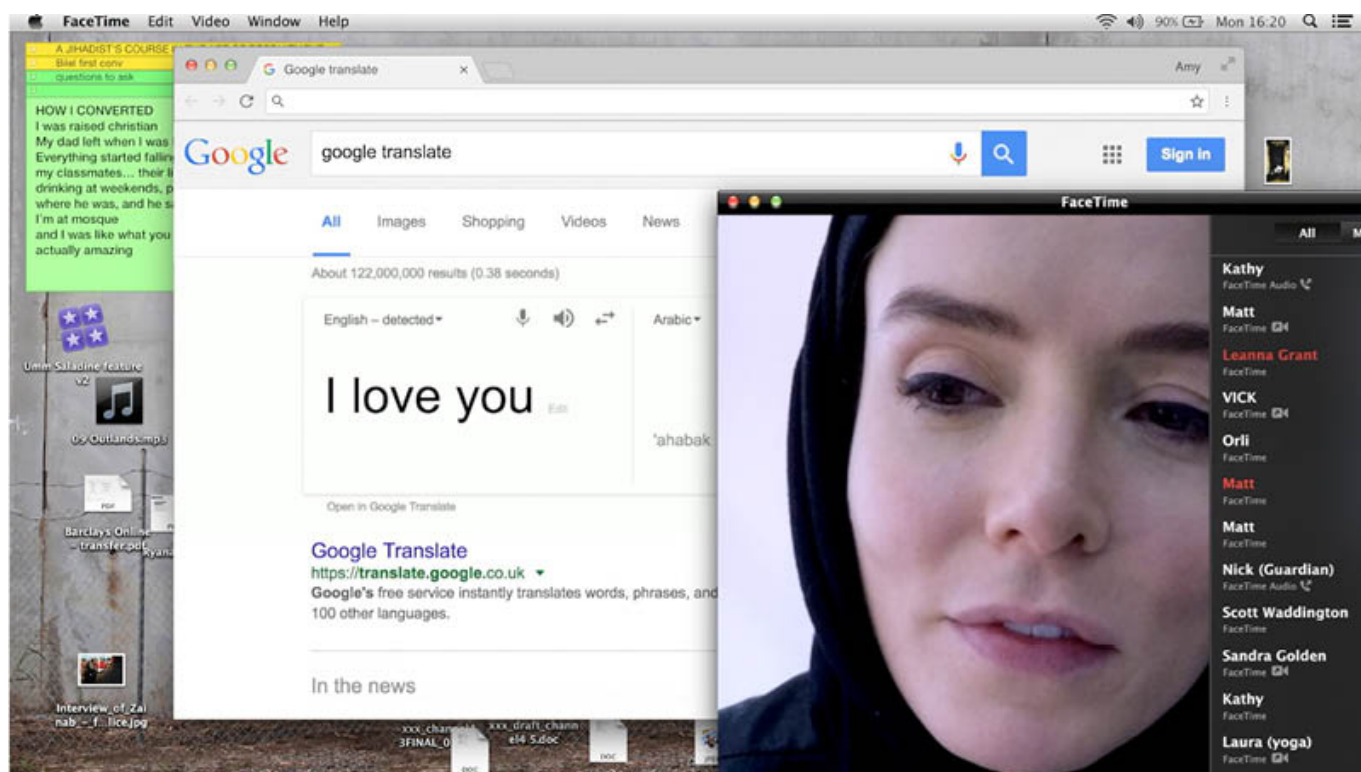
FaceTime Edit Video Window Help

90% Mon 16:20

A JIHADIST'S COURSE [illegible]
Bilel first conv
questions to ask

HOW I CONVERTED
I was raised christian
My dad left when I was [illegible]
Everything started fallin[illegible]
my classmates... their li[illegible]
drinking at weekends, p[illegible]
where he was, and he s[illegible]
I'm at mosque
and I was like what you
actually amazing

Umm Saladine feature v2

09 Outlands.mp3

PDF
Barclays Online - transfer.pdf

Interview_of_Zainab_-_f...lice.jpg

xxx_channel4 3FINAL_0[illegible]

xxx_draft_channel4 5.doc

Google translate

Amy

Google

google translate

Sign in

All Images Shopping Videos News

About 122,000,000 results (0.38 seconds)

English – detected

Arabic

I love you

Edit

'ahabak

Open in Google Translate

Google Translate
https://translate.google.co.uk
Google's free service instantly translates words, phrases, and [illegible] 100 other languages.

In the news

FaceTime

All M

Kathy
FaceTime Audio
Matt
FaceTime
Leanna Grant
FaceTime
VICK
FaceTime
Orli
FaceTime
Matt
FaceTime
Matt
FaceTime
Nick (Guardian)
FaceTime Audio
Scott Waddington
FaceTime
Sandra Golden
FaceTime
Kathy
FaceTime
Laura (yoga)
FaceTime